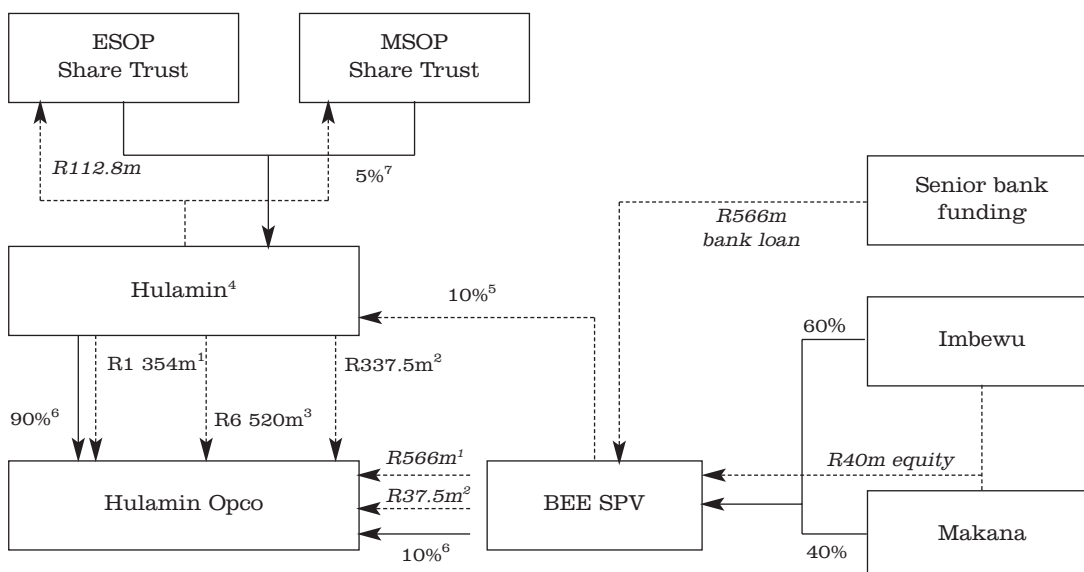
ESOP
Share Trust

MSOP
Share Trust

R112.8m

$5\%^{7}$

Senior bank funding

R566m
bank loan

Hulamin$^{4}$

$10\%^{5}$

60%

Imbewu

R1 354m$^{1}$

R337.5m$^{2}$

$90\%^{6}$

R6 520m$^{3}$

R566m$^{1}$

R40m equity

Hulamin Opco

R37.5m$^{2}$

BEE SPV

Makana

$10\%^{6}$

40%